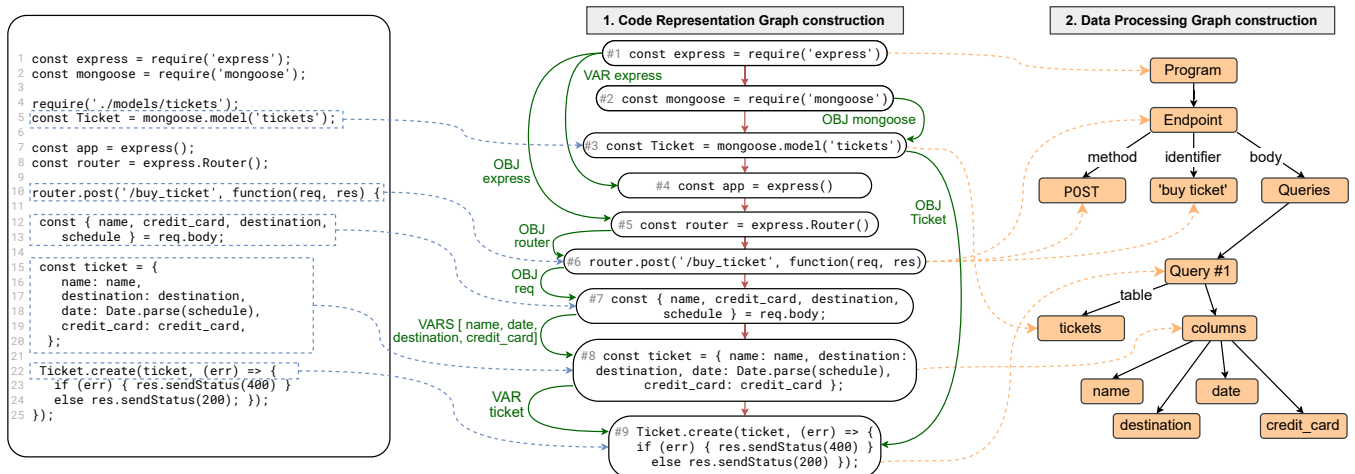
1 const express = require('express');
2 const mongoose = require('mongoose');
3
4 require('./models/tickets');
5 const Ticket = mongoose.model('tickets');
6
7 const app = express();
8 const router = express.Router();
9
10 router.post('/buy_ticket', function(req, res) {
11
12 const { name, credit_card, destination,
13 schedule } = req.body;
14
15 const ticket = {
16 name: name,
17 destination: destination,
18 date: Date.parse(schedule),
19 credit_card: credit_card,
20 };
21
22 Ticket.create(ticket, (err) => {
23 if (err) { res.sendStatus(400) }
24 else res.sendStatus(200); });
25 });

1. Code Representation Graph construction

#1 const express = require('express')

VAR express

#2 const mongoose = require('mongoose')

OBJ mongoose

#3 const Ticket = mongoose.model('tickets')

OBJ express

#4 const app = express()

OBJ Ticket

#5 const router = express.Router()

OBJ router

#6 router.post('/buy_ticket', function(req, res)

OBJ req

#7 const { name, credit_card, destination, schedule } = req.body;

VARS [ name, date, destination, credit_card]

#8 const ticket = { name: name, destination: destination, date: Date.parse(schedule), credit_card: credit_card };

VAR ticket

#9 Ticket.create(ticket, (err) => { if (err) { res.sendStatus(400) } else res.sendStatus(200) });

2. Data Processing Graph construction

Program

Endpoint

method

identifier

body

POST

'buy ticket'

Queries

Query #1

table

tickets

columns

name

date

destination

credit_card